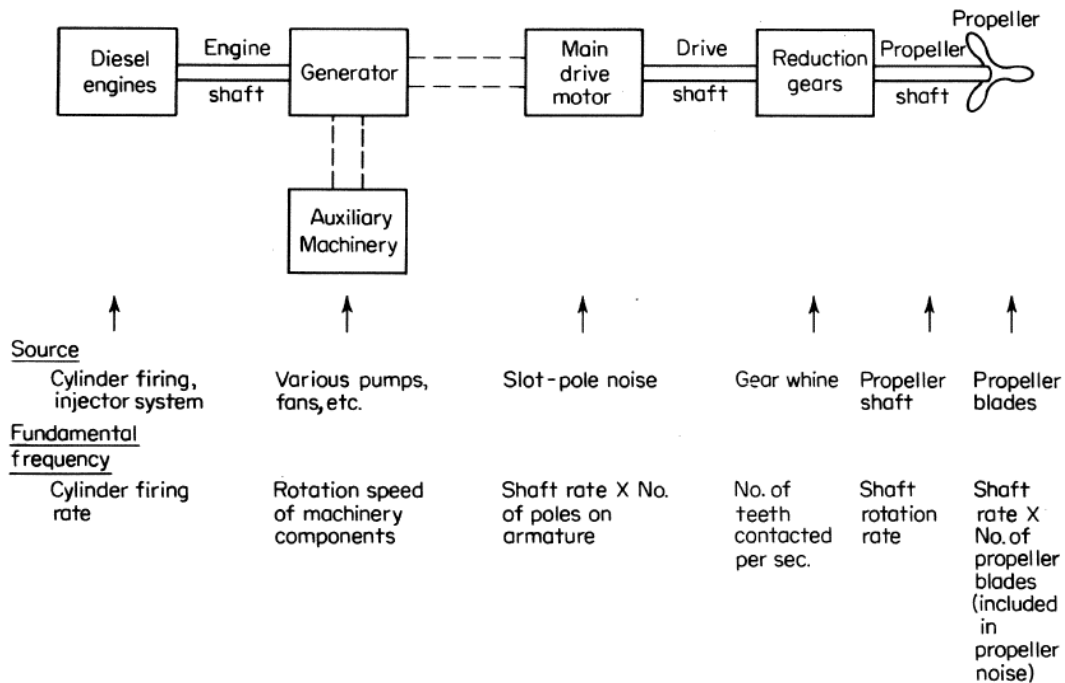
Diesel engines

Engine shaft

Generator

Auxiliary Machinery

Main drive motor

Drive shaft

Reduction gears

Propeller shaft

Propeller

Source

Fundamental frequency

| | | | | | |
|---|---|---|---|---|---|
| Cylinder firing, injector system | Various pumps, fans, etc. | Slot-pole noise | Gear whine | Propeller shaft | Propeller blades |
| Cylinder firing rate | Rotation speed of machinery components | Shaft rate X No. of poles on armature | No. of teeth contacted per sec. | Shaft rotation rate | Shaft rate X No. of propeller blades (included in propeller noise) |